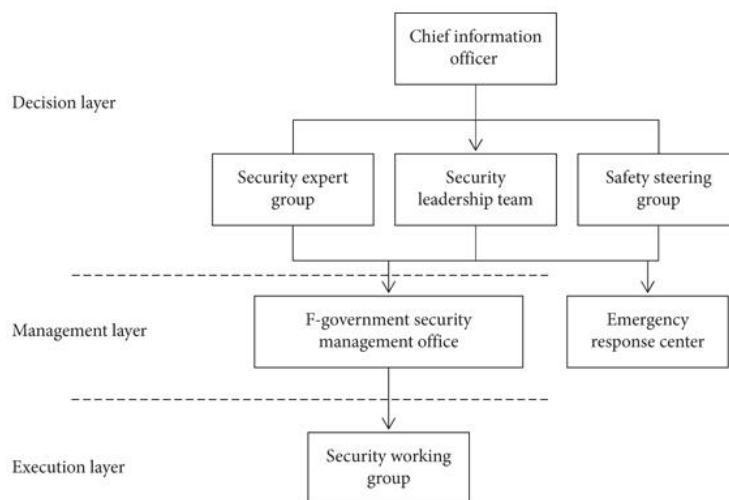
Chief information officer

Decision layer

Security expert group

Security leadership team

Safety steering group

Management layer

F-government security management office

Emergency response center

Execution layer

Security working group